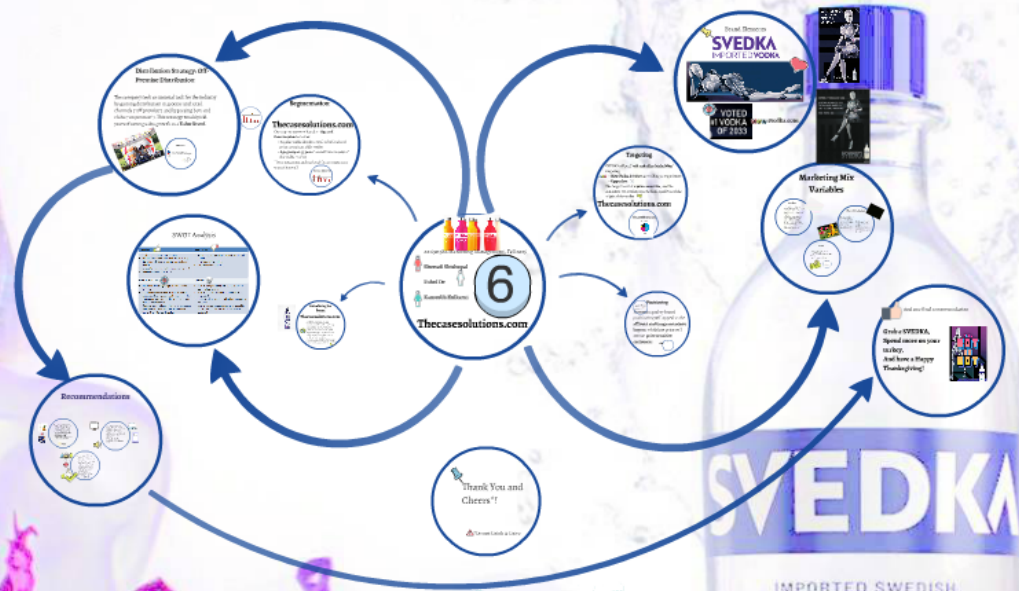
Distribution Strategy: Off Premise Distribution

Segmentation

Thecasesolutions.com

SWOT Analysis

Recommendations

Brand Elements

SVEDKA

IMPORTED VODKA

VOTED #1 VODKA OF 2033

Targeting

Thecasesolutions.com

Positioning

Marketing Mix Variables

Grab a SVEDKA, Spend more on your turkey, And have a Happy Thanksgiving!

6

Thecasesolutions.com

Thank You and Cheers!

SVEDKA

IMPORTED SWEDISH